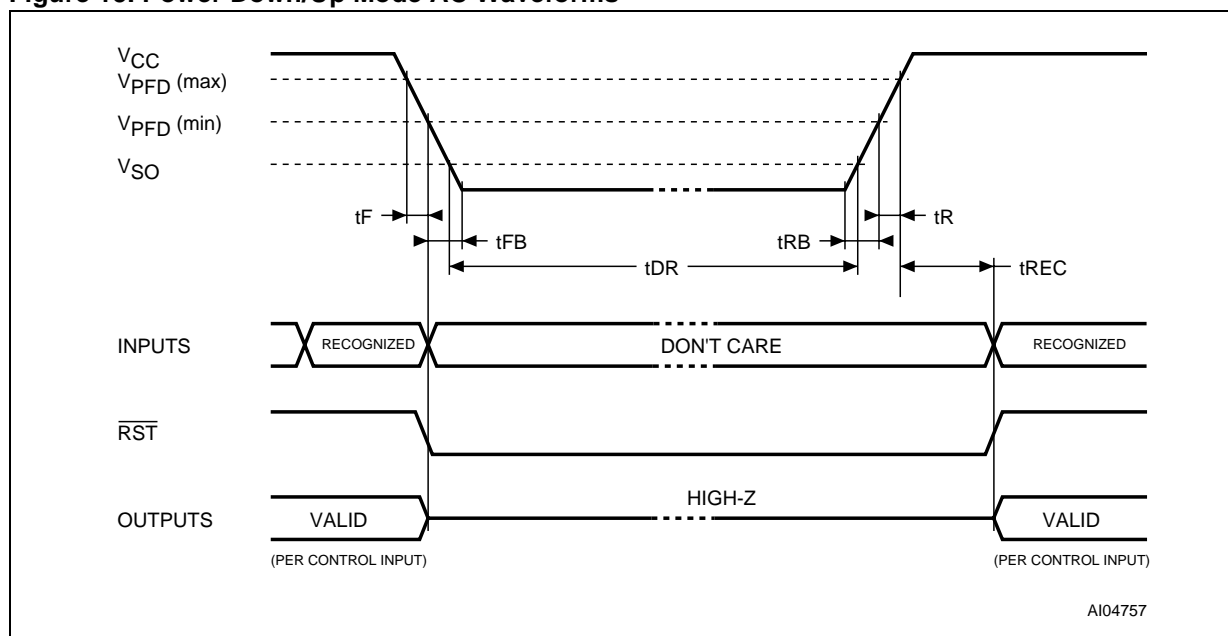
Figure 10. Power Down/Up Mode AC Waveforms

$V_{CC}$
$V_{PFD}$ (max)
$V_{PFD}$ (min)
$V_{SO}$

tF
tFB
tDR
tRB
tR
tREC

INPUTS
RECOGNIZED
DON'T CARE
RECOGNIZED

$\overline{RST}$

HIGH-Z
OUTPUTS
VALID
VALID
(PER CONTROL INPUT)
(PER CONTROL INPUT)

AI04757